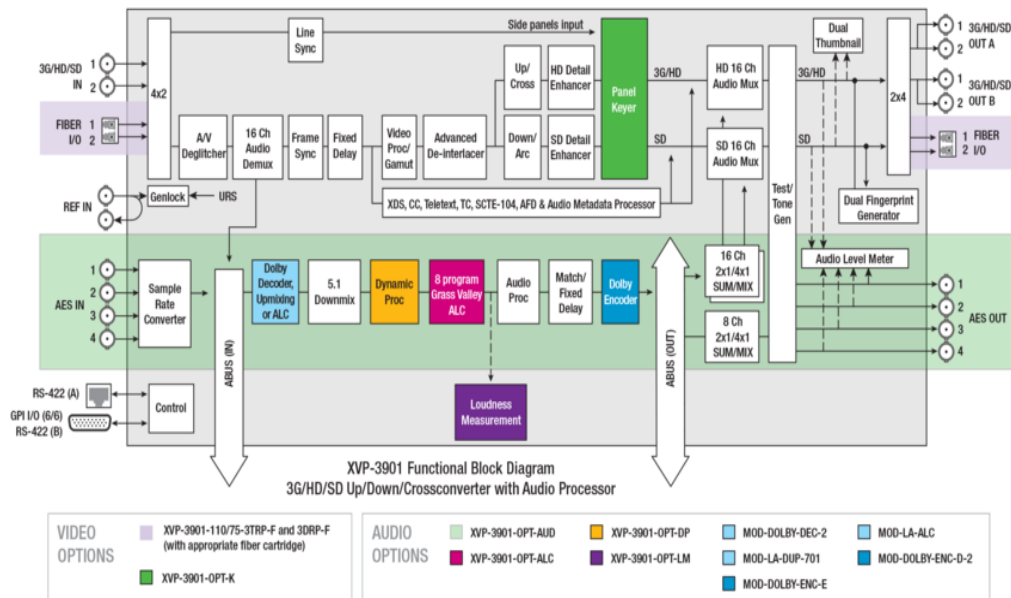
3G/HD/SD IN 1 2

4x2

Line Sync

Side panels input

Dual Thumbnail

1 3G/HD/SD 2 OUT A

1 3G/HD/SD 2 OUT B

FIBER I/O 1 2

Up/ Cross

HD Detail Enhancer

Panel Keyer

3G/HD

HD 16 Ch Audio Mux

3G/HD

2x4

A/V Deglitcher

16 Ch Audio Demux

Frame Sync

Fixed Delay

Video Proc/ Gamut

Advanced De-interlacer

Down/ Arc

SD Detail Enhancer

SD

SD 16 Ch Audio Mux

SD

1 FIBER 2 I/O

REF IN

Genlock

URS

XDS, CC, Teletext, TC, SCTE-104, AFD & Audio Metadata Processor

Test/ Tone Gen

Dual Fingerprint Generator

Audio Level Meter

AES IN 1 2 3 4

Sample Rate Converter

ABUS (IN)

Dolby Decoder, Upmixing or ALC

5.1 Downmix

Dynamic Proc

8 program Grass Valley ALC

Audio Proc

Match/ Fixed Delay

Dolby Encoder

ABUS (OUT)

16 Ch 2x1/4x1 SUM/MIX

8 Ch 2x1/4x1 SUM/MIX

AES OUT 1 2 3 4

RS-422 (A)

GPI I/O (6/6) RS-422 (B)

Control

Loudness Measurement

XVP-3901 Functional Block Diagram
3G/HD/SD Up/Down/Crossconverter with Audio Processor

VIDEO OPTIONS

XVP-3901-110/75-3TRP-F and 3DRP-F (with appropriate fiber cartridge)

XVP-3901-OPT-K

AUDIO OPTIONS

XVP-3901-OPT-AUD

XVP-3901-OPT-ALC

XVP-3901-OPT-DP

XVP-3901-OPT-LM

MOD-DOLBY-DEC-2

MOD-LA-DUP-701

MOD-DOLBY-ENC-E

MOD-LA-ALC

MOD-DOLBY-ENC-D-2